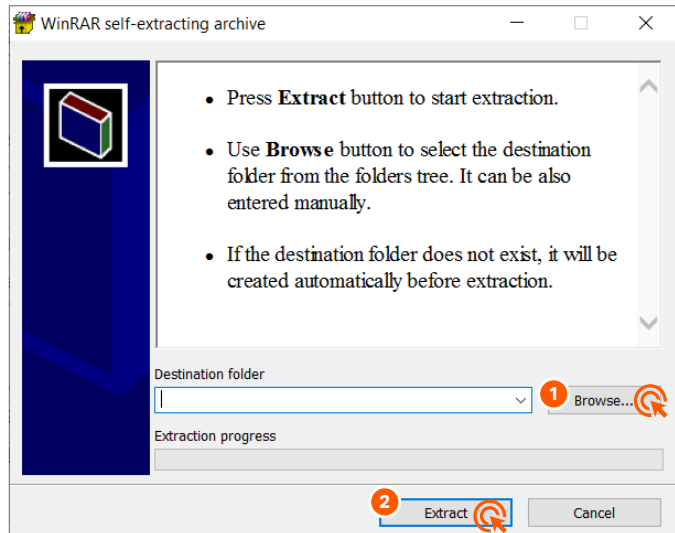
WinRAR self-extracting archive

- Press **Extract** button to start extraction.
- Use **Browse** button to select the destination folder from the folders tree. It can be also entered manually.
- If the destination folder does not exist, it will be created automatically before extraction.

Destination folder

1 Browse...

Extraction progress

2 Extract

Cancel